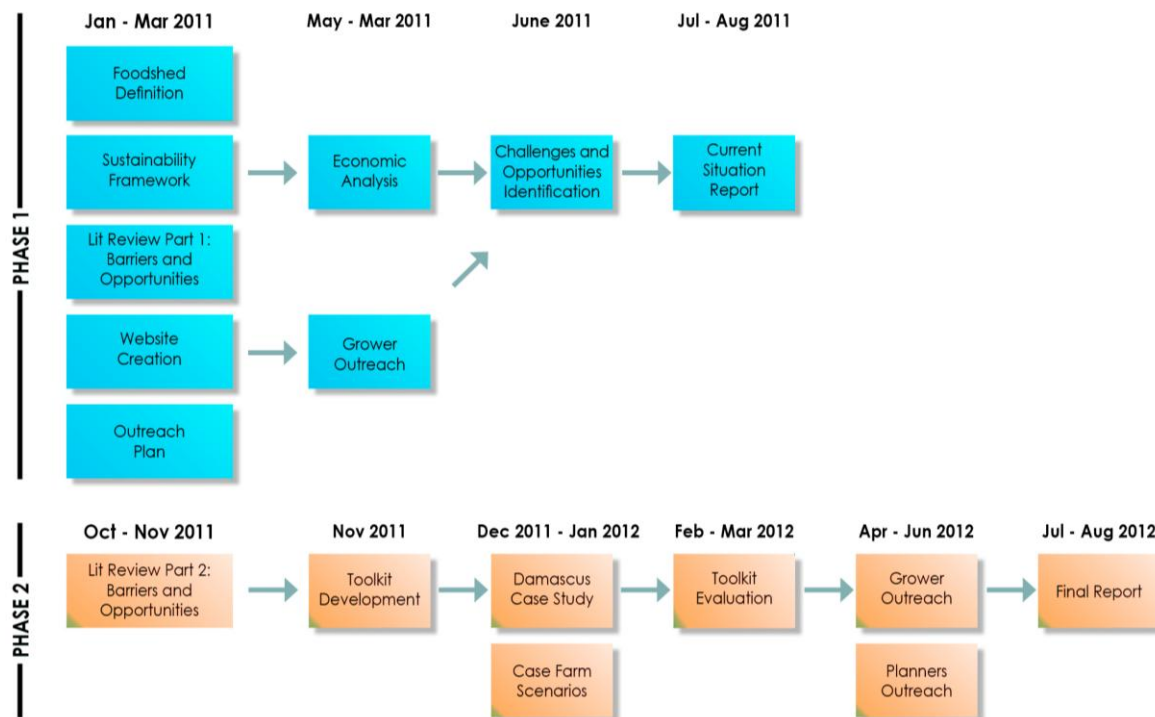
PHASE 1

Jan - Mar 2011

Foodshed Definition

Sustainability Framework

Lit Review Part 1: Barriers and Opportunities

Website Creation

Outreach Plan

May - Mar 2011

Economic Analysis

Grower Outreach

June 2011

Challenges and Opportunities Identification

Jul - Aug 2011

Current Situation Report

PHASE 2

Oct - Nov 2011

Lit Review Part 2: Barriers and Opportunities

Nov 2011

Toolkit Development

Dec 2011 - Jan 2012

Damascus Case Study

Case Farm Scenarios

Feb - Mar 2012

Toolkit Evaluation

Apr - Jun 2012

Grower Outreach

Planners Outreach

Jul - Aug 2012

Final Report